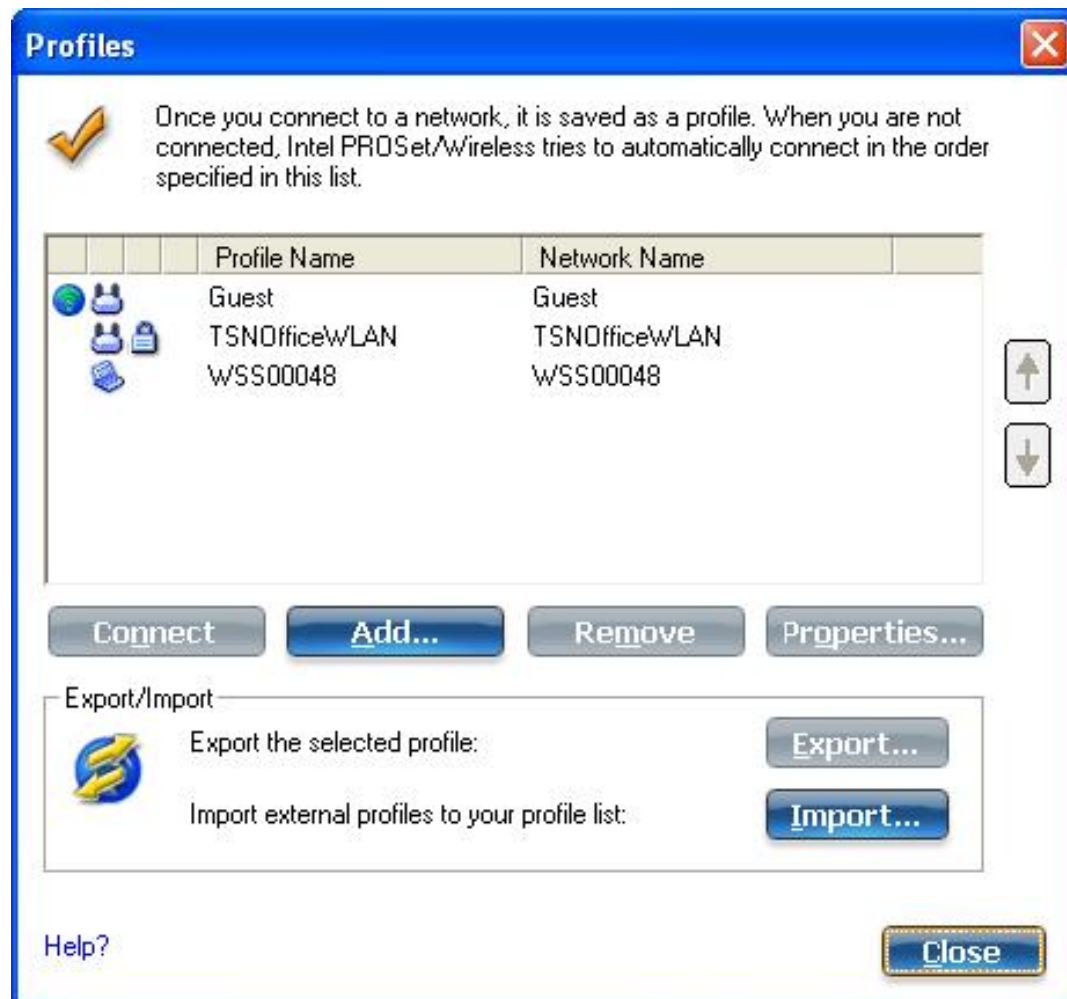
Profiles

Once you connect to a network, it is saved as a profile. When you are not connected, Intel PROSet/Wireless tries to automatically connect in the order specified in this list.

| Profile Name | Network Name |
|---|---|
| Guest | Guest |
| TSNOfficeWLAN | TSNOfficeWLAN |
| WSS00048 | WSS00048 |

Connect Add... Remove Properties...

Export/Import

Export the selected profile: Export...

Import external profiles to your profile list: Import...

Help?

Close